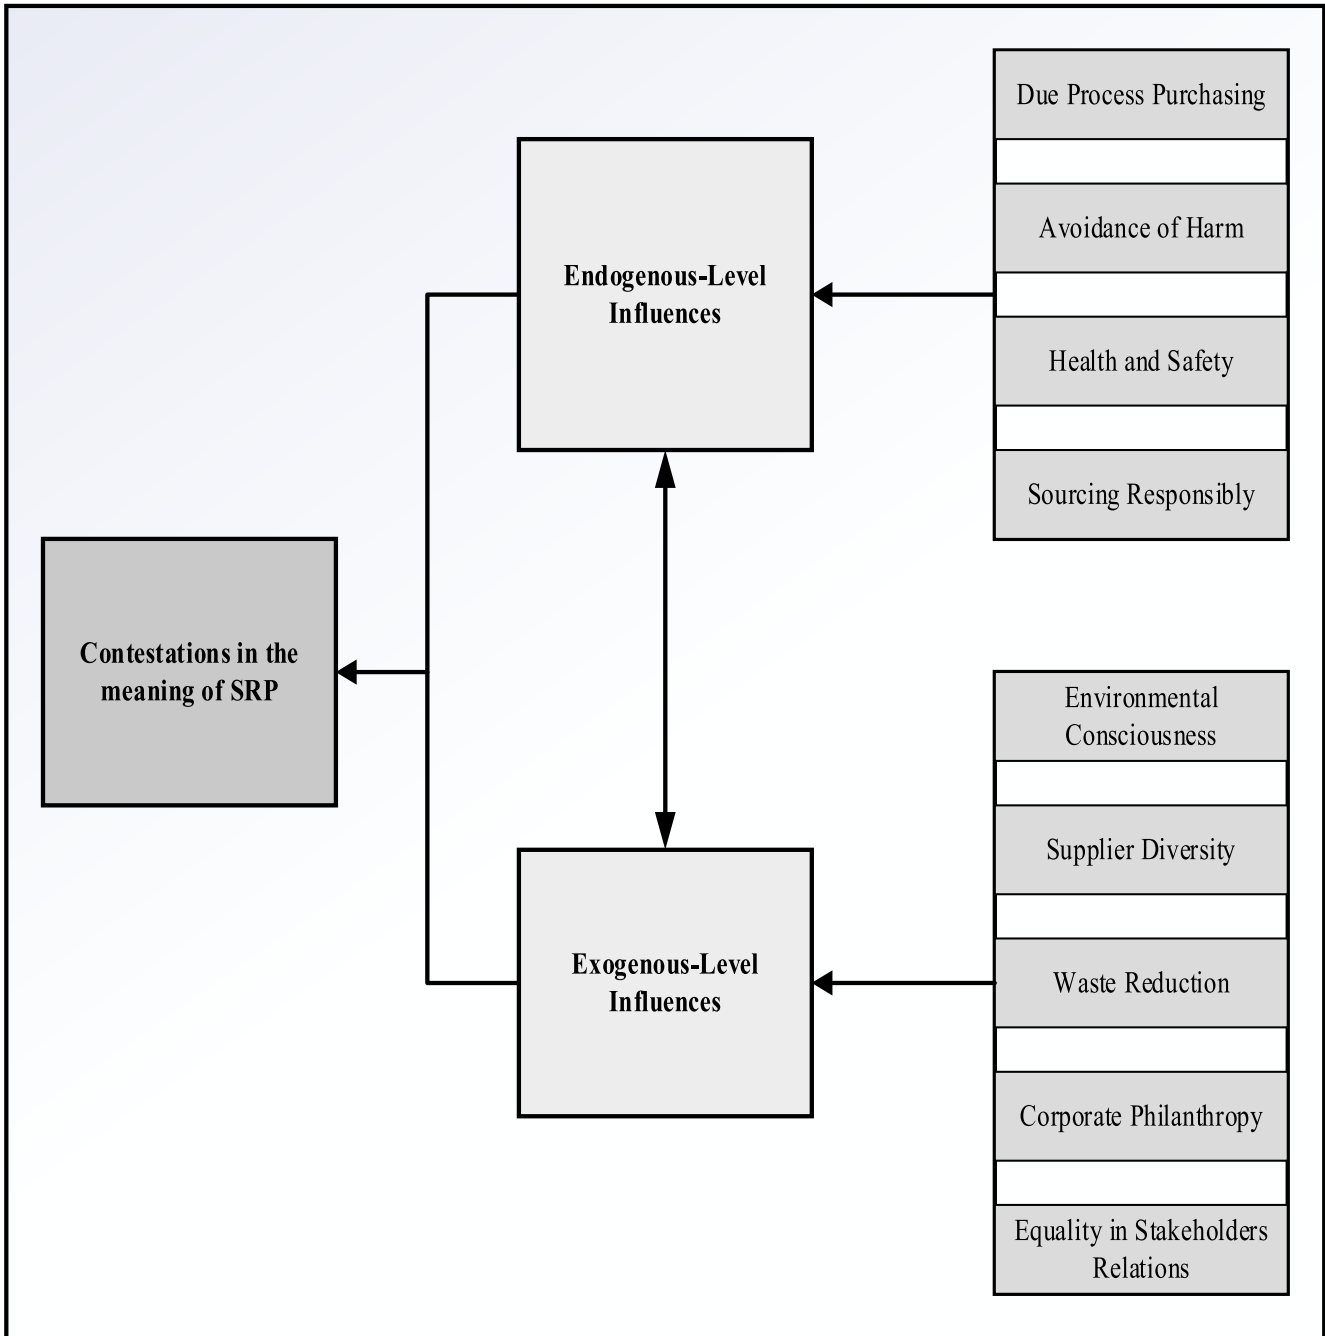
Due Process Purchasing

Avoidance of Harm

Health and Safety

Sourcing Responsibly

Endogenous-Level Influences

Contestations in the meaning of SRP

Exogenous-Level Influences

Environmental Consciousness

Supplier Diversity

Waste Reduction

Corporate Philanthropy

Equality in Stakeholders Relations